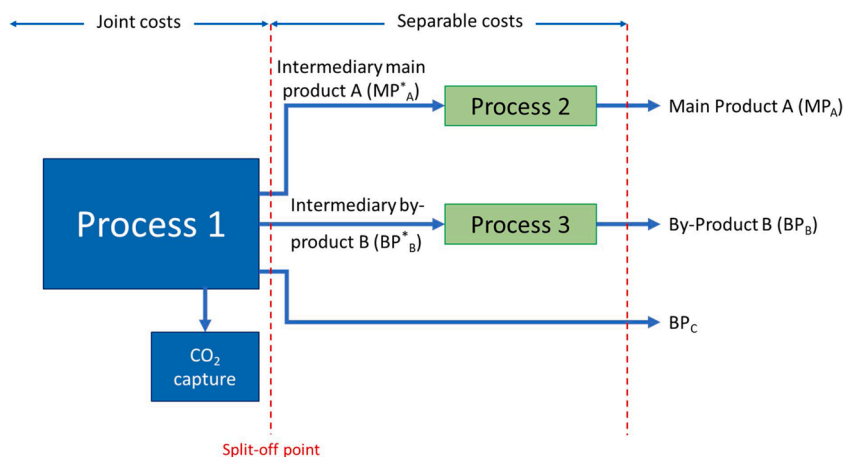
Joint costs

Separable costs

Intermediary main product A ($MP^*_A$)

Process 2

Main Product A ($MP_A$)

Process 1

Intermediary by-product B ($BP^*_B$)

Process 3

By-Product B ($BP_B$)

$BP_C$

$CO_2$ capture

Split-off point